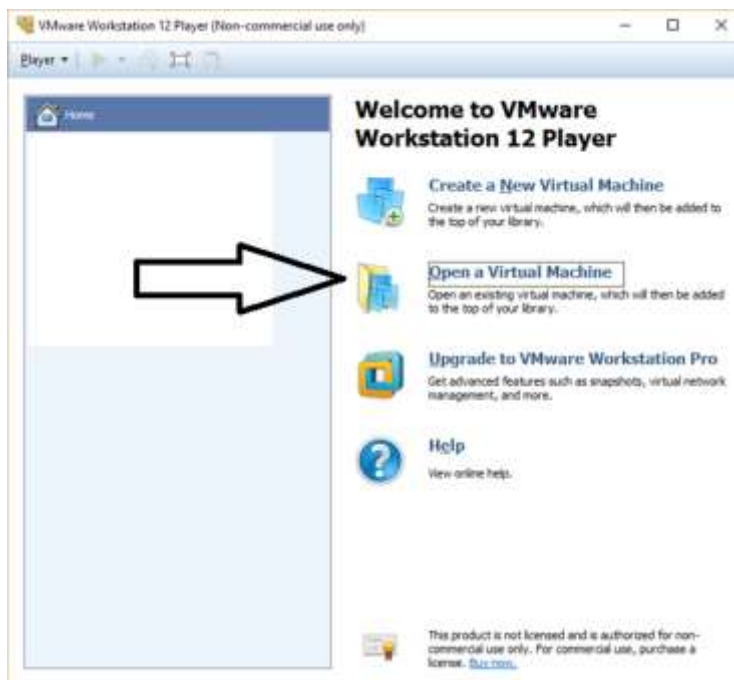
VMware Workstation 12 Player (Non-commercial use only)

Player ▾

Home

Welcome to VMware Workstation 12 Player

Create a New Virtual Machine

Create a new virtual machine, which will then be added to the top of your library.

Open a Virtual Machine

Open an existing virtual machine, which will then be added to the top of your library.

Upgrade to VMware Workstation Pro

Get advanced features such as snapshots, virtual network management, and more.

Help

View online help.

This product is not licensed and is authorized for non-commercial use only. For commercial use, purchase a license. Buy now.